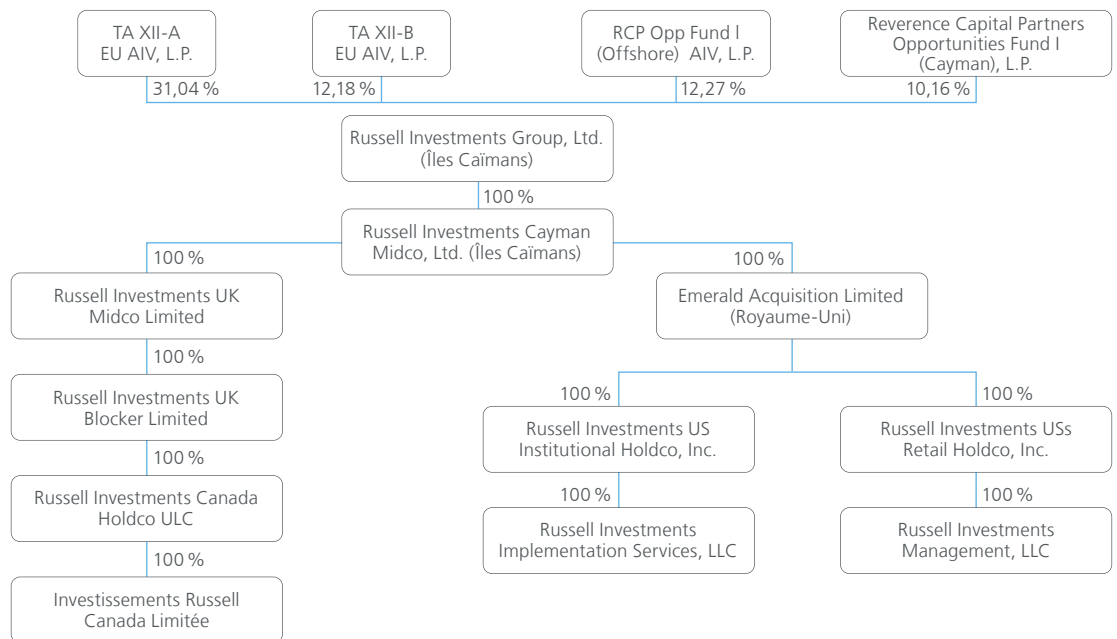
TA XII-A
EU AIV, L.P.

TA XII-B
EU AIV, L.P.

RCP Opp Fund I
(Offshore) AIV, L.P.

Reverence Capital Partners
Opportunities Fund I
(Cayman), L.P.

31,04 %

12,18 %

12,27 %

10,16 %

Russell Investments Group, Ltd.
(Îles Caïmans)

100 %

Russell Investments Cayman
Midco, Ltd. (Îles Caïmans)

100 %

100 %

Russell Investments UK
Midco Limited

100 %

Russell Investments UK
Blocker Limited

100 %

Russell Investments Canada
Holdco ULC

100 %

Investissements Russell
Canada Limitée

Emerald Acquisition Limited
(Royaume-Uni)

100 %

100 %

Russell Investments US
Institutional Holdco, Inc.

100 %

Russell Investments
Implementation Services, LLC

Russell Investments USs
Retail Holdco, Inc.

100 %

Russell Investments
Management, LLC